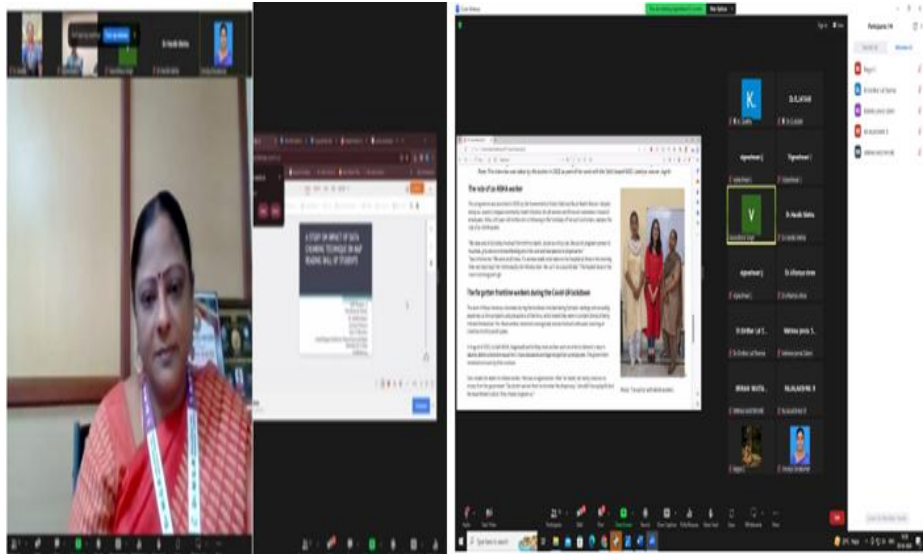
Dr. Harshi Mehta

A STUDY ON IMPACT OF DATA CHUNKING TECHNIQUE ON MAP READING SKILL OF STUDENTS

The role of an ASHA worker

The forgotten frontline workers during the Covid-19 lockdown

K.

D.LATHA

V

Dr. Harshi Mehta

Participants (14)

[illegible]